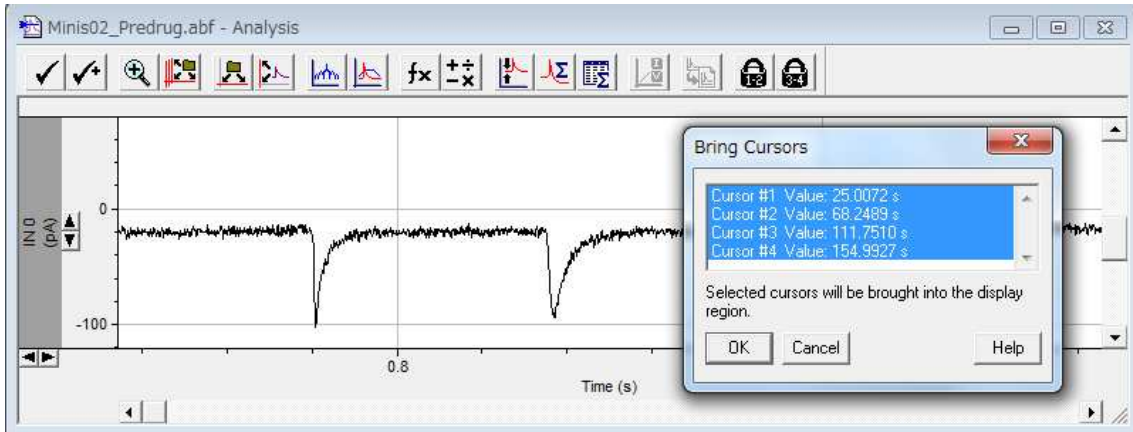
Minis02_Predrug.abf - Analysis

fx

IN 0 (pA)

0

-100

0.8

Time (s)

Bring Cursors

Cursor #1 Value: 25.0072 s
Cursor #2 Value: 68.2489 s
Cursor #3 Value: 111.7510 s
Cursor #4 Value: 154.9927 s

Selected cursors will be brought into the display region.

OK

Cancel

Help